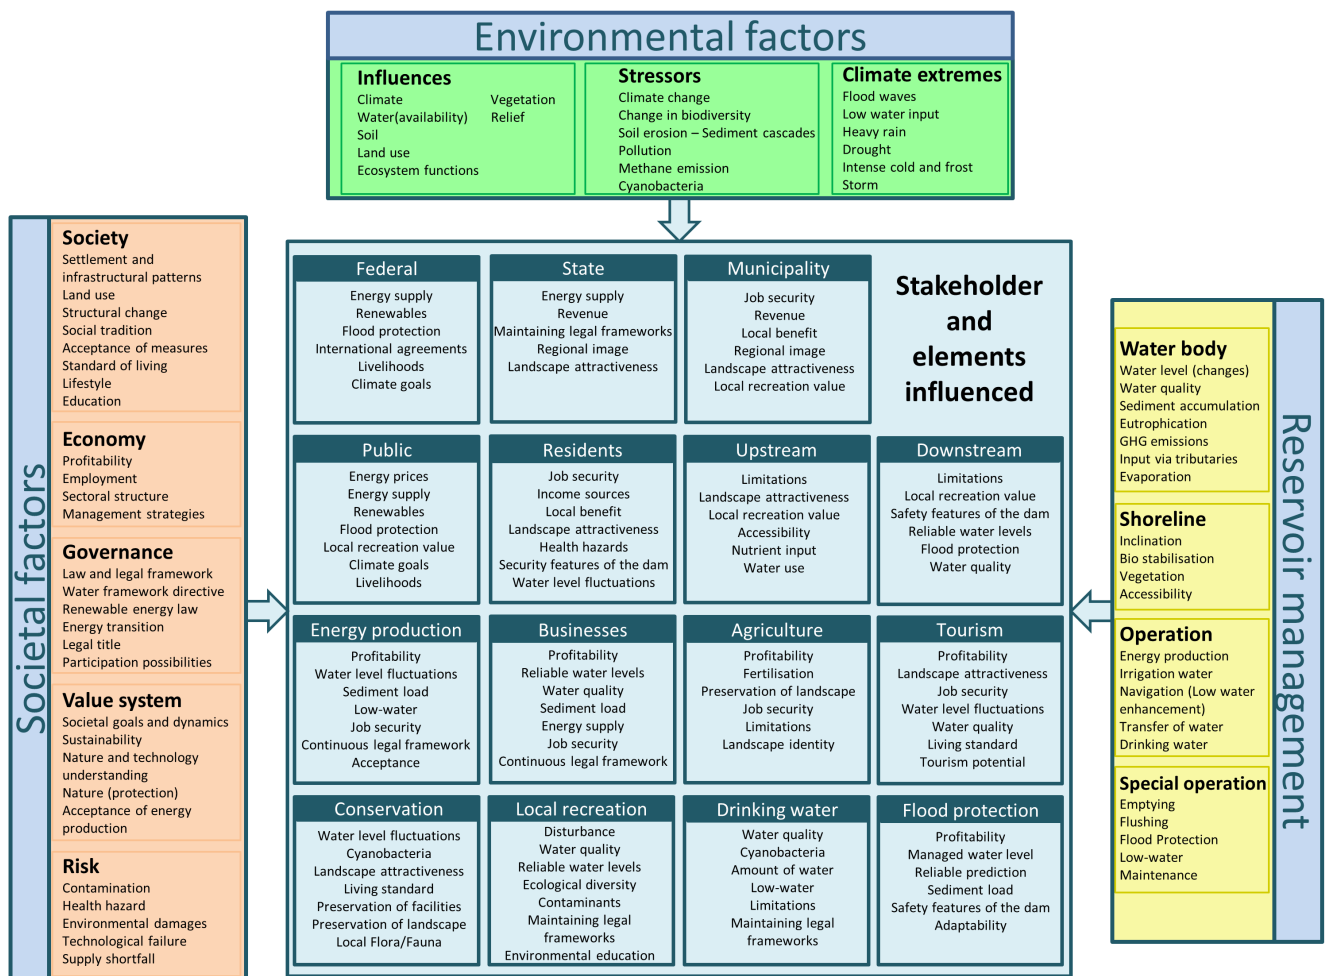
Environmental factors

Influences
Climate
Water(availability)
Soil
Land use
Ecosystem functions
Vegetation
Relief

Stressors
Climate change
Change in biodiversity
Soil erosion – Sediment cascades
Pollution
Methane emission
Cyanobacteria

Climate extremes
Flood waves
Low water input
Heavy rain
Drought
Intense cold and frost
Storm

Societal factors

Society
Settlement and infrastructural patterns
Land use
Structural change
Social tradition
Acceptance of measures
Standard of living
Lifestyle
Education

Economy
Profitability
Employment
Sectoral structure
Management strategies

Governance
Law and legal framework
Water framework directive
Renewable energy law
Energy transition
Legal title
Participation possibilities

Value system
Societal goals and dynamics
Sustainability
Nature and technology understanding
Nature (protection)
Acceptance of energy production

Risk
Contamination
Health hazard
Environmental damages
Technological failure
Supply shortfall

Federal
Energy supply
Renewables
Flood protection
International agreements
Livelihoods
Climate goals

State
Energy supply
Revenue
Maintaining legal frameworks
Regional image
Landscape attractiveness

Municipality
Job security
Revenue
Local benefit
Regional image
Landscape attractiveness
Local recreation value

Stakeholder and elements influenced

Public
Energy prices
Energy supply
Renewables
Flood protection
Local recreation value
Climate goals
Livelihoods

Residents
Job security
Income sources
Local benefit
Landscape attractiveness
Health hazards
Security features of the dam
Water level fluctuations

Upstream
Limitations
Landscape attractiveness
Local recreation value
Accessibility
Nutrient input
Water use

Downstream
Limitations
Local recreation value
Safety features of the dam
Reliable water levels
Flood protection
Water quality

Energy production
Profitability
Water level fluctuations
Sediment load
Low-water
Job security
Continuous legal framework
Acceptance

Businesses
Profitability
Reliable water levels
Water quality
Sediment load
Energy supply
Job security
Continuous legal framework

Agriculture
Profitability
Fertilisation
Preservation of landscape
Job security
Limitations
Landscape identity

Tourism
Profitability
Landscape attractiveness
Job security
Water level fluctuations
Water quality
Living standard
Tourism potential

Conservation
Water level fluctuations
Cyanobacteria
Landscape attractiveness
Living standard
Preservation of facilities
Preservation of landscape
Local Flora/Fauna

Local recreation
Disturbance
Water quality
Reliable water levels
Ecological diversity
Contaminants
Maintaining legal frameworks
Environmental education

Drinking water
Water quality
Cyanobacteria
Amount of water
Low-water
Limitations
Maintaining legal frameworks

Flood protection
Profitability
Managed water level
Reliable prediction
Sediment load
Safety features of the dam
Adaptability

Reservoir management

Water body
Water level (changes)
Water quality
Sediment accumulation
Eutrophication
GHG emissions
Input via tributaries
Evaporation

Shoreline
Inclination
Bio stabilisation
Vegetation
Accessibility

Operation
Energy production
Irrigation water
Navigation (Low water enhancement)
Transfer of water
Drinking water

Special operation
Emptying
Flushing
Flood Protection
Low-water
Maintenance